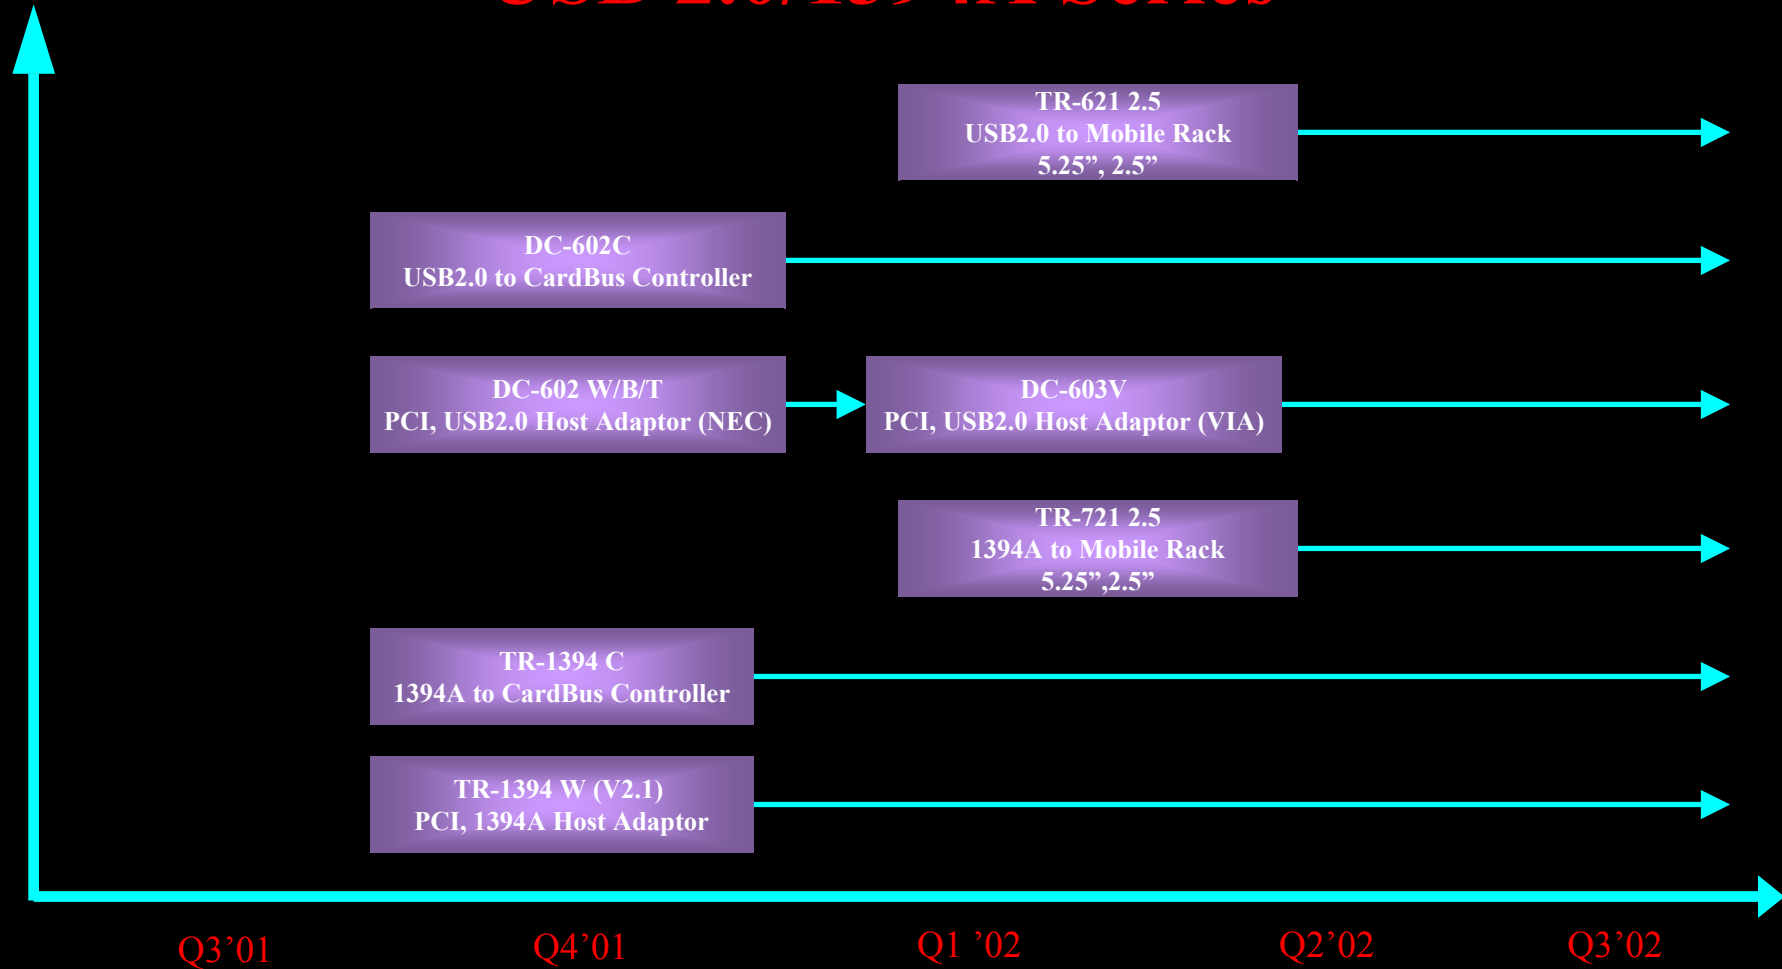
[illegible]

TR-621 2.5
USB2.0 to Mobile Rack
5.25”, 2.5”

DC-602C
USB2.0 to CardBus Controller

DC-602 W/B/T
PCI, USB2.0 Host Adaptor (NEC)

DC-603V
PCI, USB2.0 Host Adaptor (VIA)

TR-721 2.5
1394A to Mobile Rack
5.25”,2.5”

TR-1394 C
1394A to CardBus Controller

TR-1394 W (V2.1)
PCI, 1394A Host Adaptor

Q3’01 Q4’01 Q1 ’02 Q2’02 Q3’02